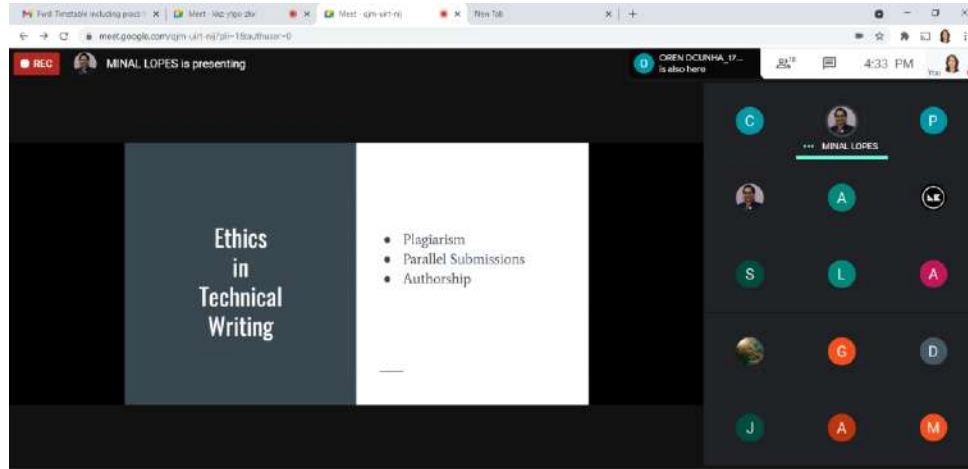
Fwd: Timetable including pract ×
Meet - ikz-ygo-zkv
Meet - qjm-uirt-nij ×
New Tab ×
meet.google.com/qjm-uirt-nij?pli=1&authuser=0

REC
MINAL LOPES is presenting
OREN DCUNHA_17... is also here
4:33 PM
You

Ethics in Technical Writing

• Plagiarism
• Parallel Submissions
• Authorship

C
MINAL LOPES
P
A
S
L
A
G
D
J
A
M